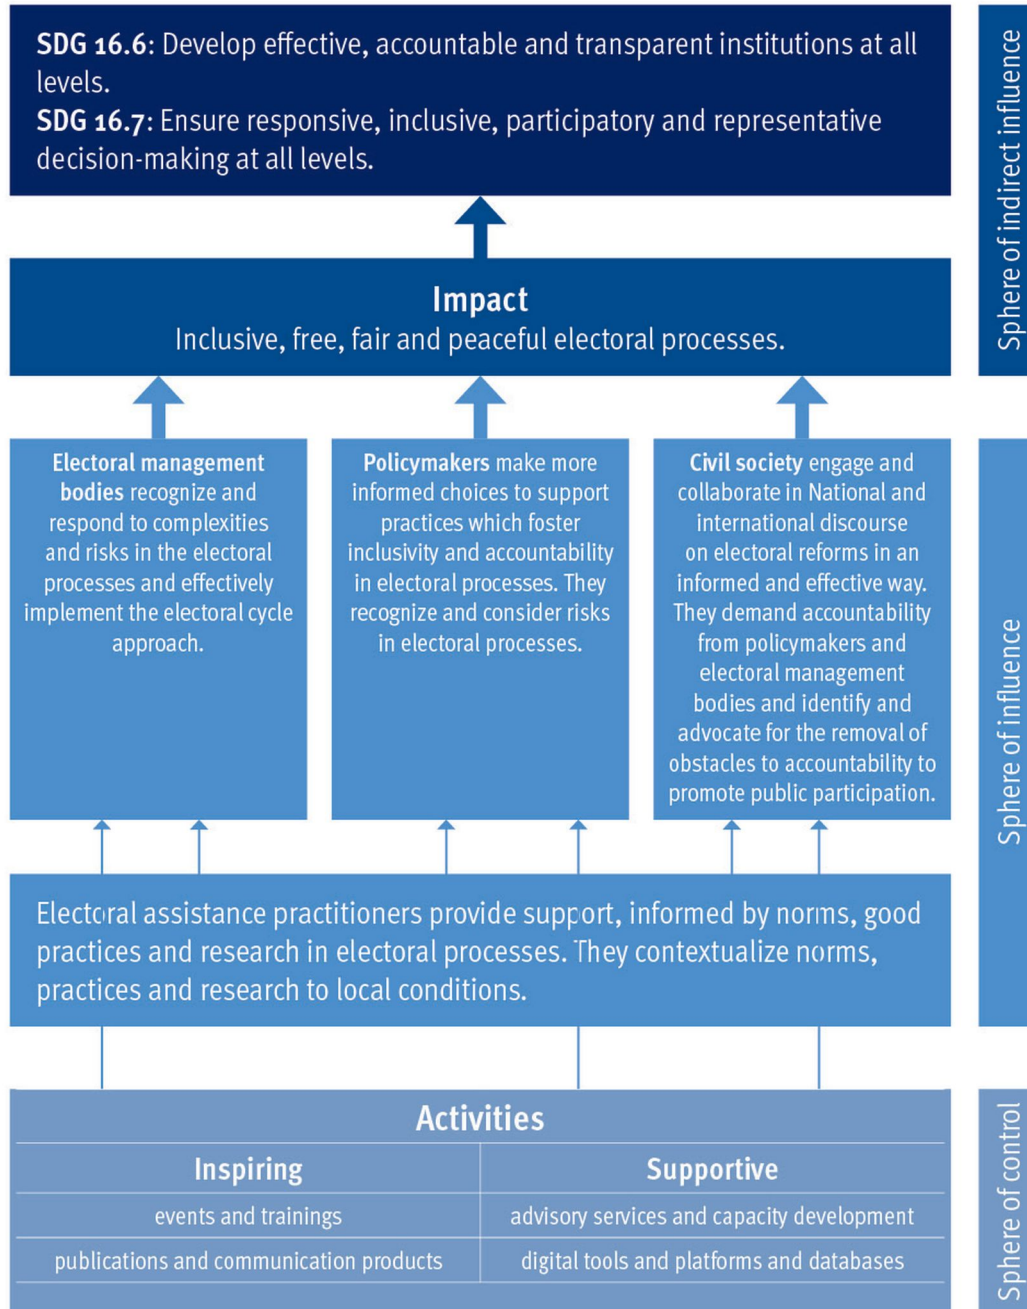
**SDG 16.6**: Develop effective, accountable and transparent institutions at all levels.
**SDG 16.7**: Ensure responsive, inclusive, participatory and representative decision-making at all levels.

Sphere of indirect influence

**Impact**
Inclusive, free, fair and peaceful electoral processes.

**Electoral management bodies** recognize and respond to complexities and risks in the electoral processes and effectively implement the electoral cycle approach.

**Policymakers** make more informed choices to support practices which foster inclusivity and accountability in electoral processes. They recognize and consider risks in electoral processes.

**Civil society** engage and collaborate in National and international discourse on electoral reforms in an informed and effective way. They demand accountability from policymakers and electoral management bodies and identify and advocate for the removal of obstacles to accountability to promote public participation.

Electoral assistance practitioners provide support, informed by norms, good practices and research in electoral processes. They contextualize norms, practices and research to local conditions.

Sphere of influence

| Activities | |
|---|---|
| **Inspiring** | **Supportive** |
| events and trainings | advisory services and capacity development |
| publications and communication products | digital tools and platforms and databases |

Sphere of control